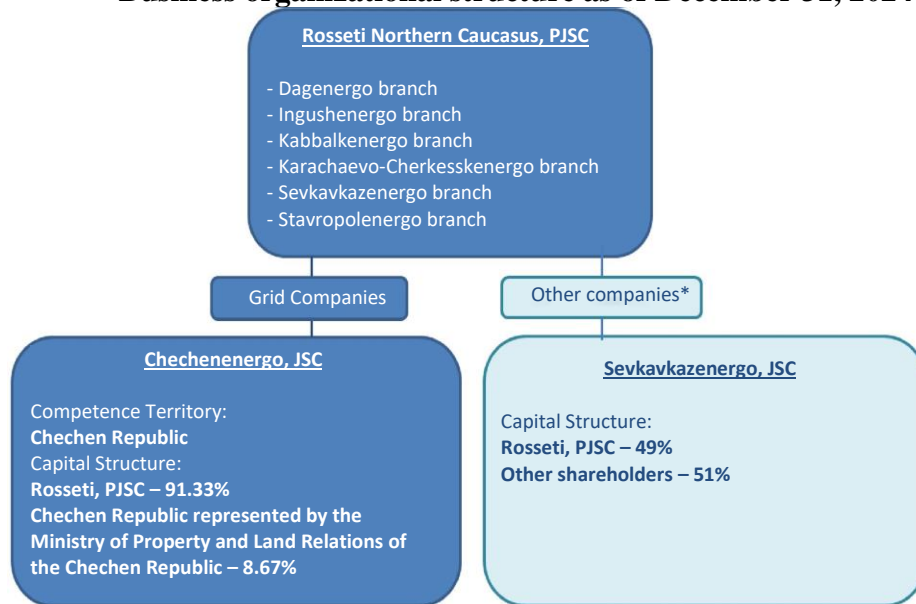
Business organizational structure as of December 31, 201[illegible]

Rosseti Northern Caucasus, PJSC

- Dagenergo branch
- Ingushenergo branch
- Kabbalkenergo branch
- Karachaevo-Cherkesskenergo branch
- Sevkavkazenergo branch
- Stavropolenergo branch

Grid Companies

Other companies*

Chechenenergo, JSC

Competence Territory:
**Chechen Republic**
Capital Structure:
**Rosseti, PJSC – 91.33%**
**Chechen Republic represented by the Ministry of Property and Land Relations of the Chechen Republic – 8.67%**

Sevkavkazenergo, JSC

Capital Structure:
**Rosseti, PJSC – 49%**
**Other shareholders – 51%**